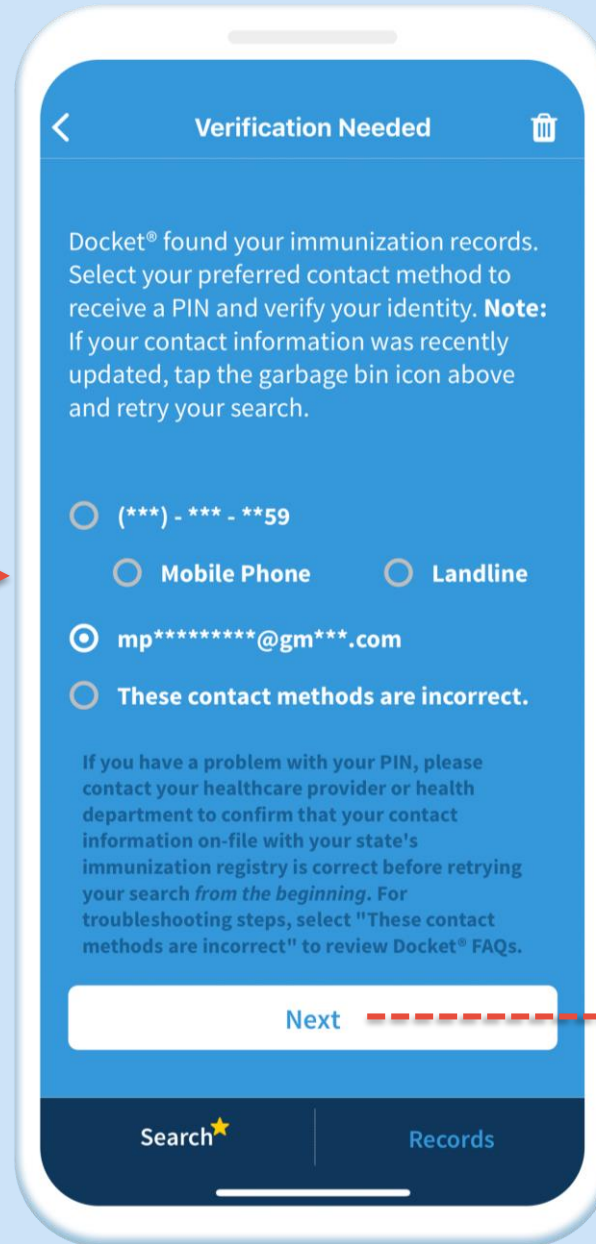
Verification Needed

Docket® found your immunization records. Select your preferred contact method to receive a PIN and verify your identity. **Note:** If your contact information was recently updated, tap the garbage bin icon above and retry your search.

(\*\*\*) - \*\*\* - \*\*59

Mobile Phone

Landline

mp\*\*\*\*\*\*\*\*\*@gm\*\*\*.com

These contact methods are incorrect.

If you have a problem with your PIN, please contact your healthcare provider or health department to confirm that your contact information on-file with your state's immunization registry is correct before retrying your search *from the beginning*. For troubleshooting steps, select "These contact methods are incorrect" to review Docket® FAQs.

Next

Search

Records